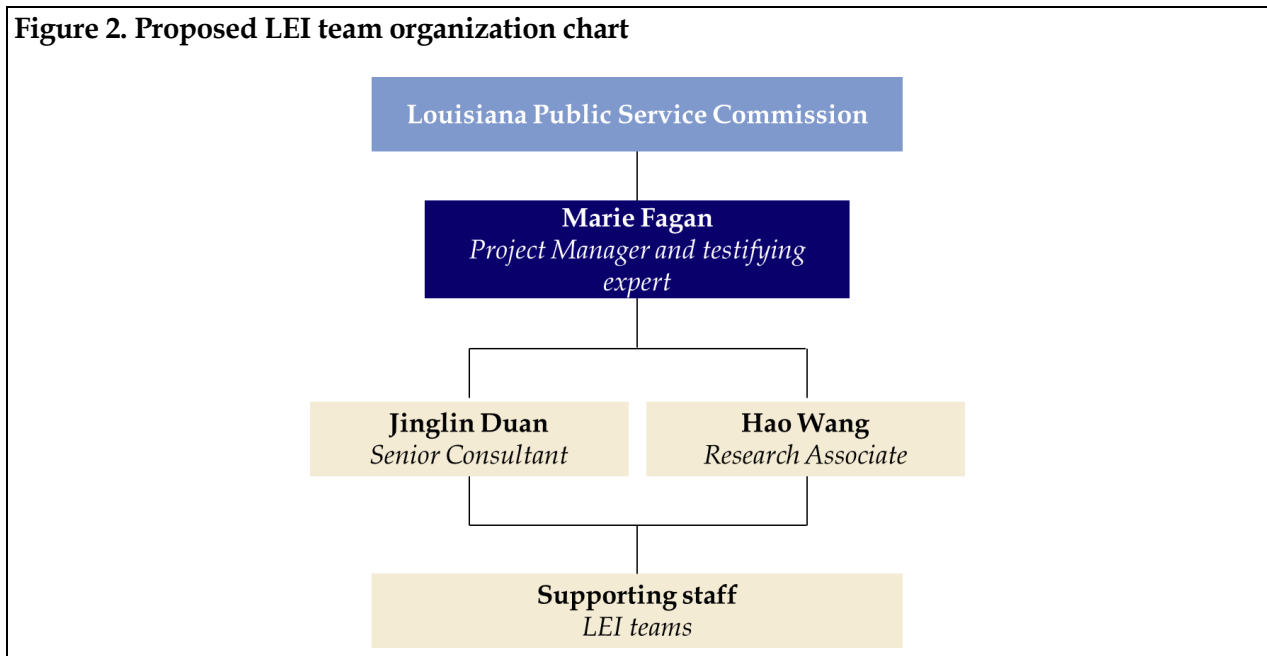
Figure 2. Proposed LEI team organization chart

Louisiana Public Service Commission

Marie Fagan
Project Manager and testifying expert

Jinglin Duan
Senior Consultant

Hao Wang
Research Associate

Supporting staff
LEI teams